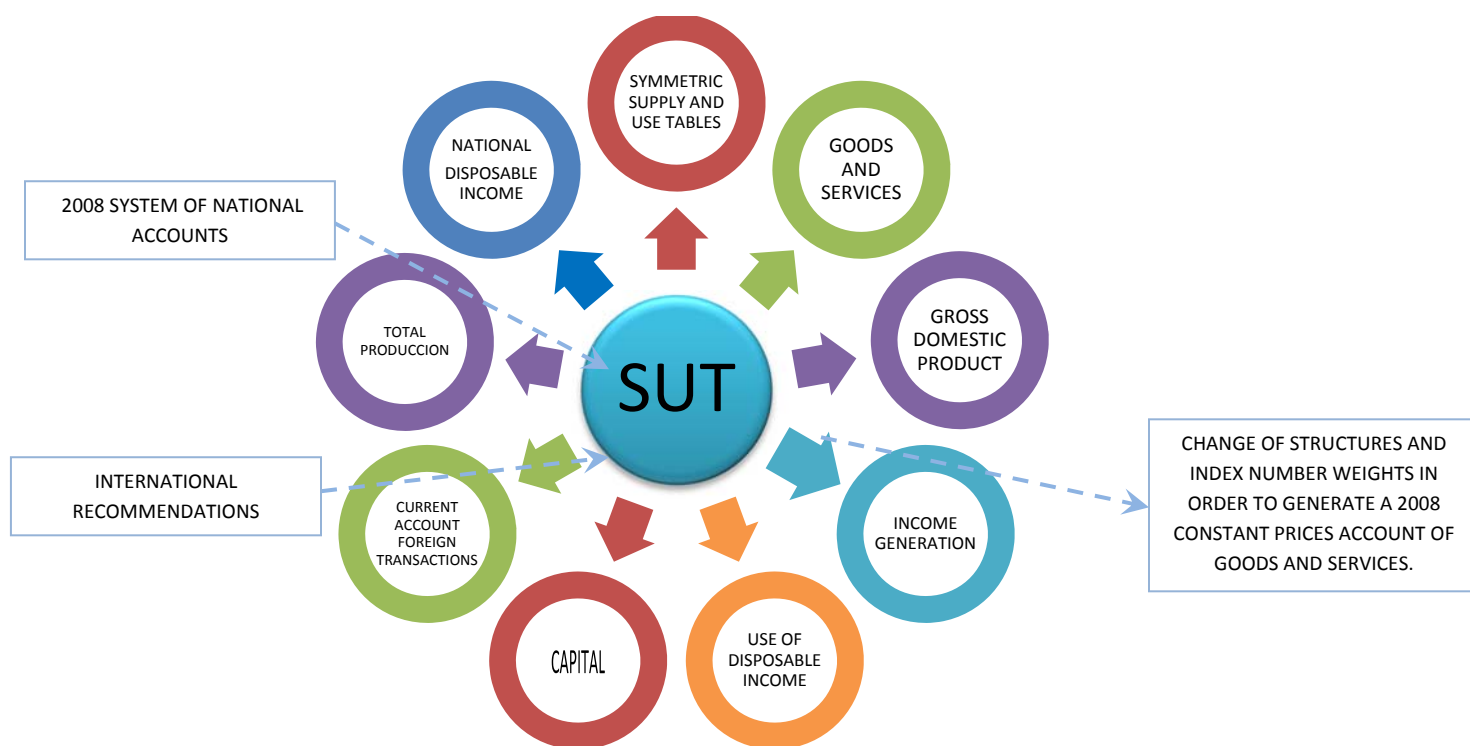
SYMMETRIC SUPPLY AND USE TABLES

GOODS AND SERVICES

GROSS DOMESTIC PRODUCT

INCOME GENERATION

USE OF DISPOSABLE INCOME

CAPITAL

CURRENT ACCOUNT FOREIGN TRANSACTIONS

TOTAL PRODUCCION

NATIONAL DISPOSABLE INCOME

SUT

2008 SYSTEM OF NATIONAL ACCOUNTS

INTERNATIONAL RECOMMENDATIONS

CHANGE OF STRUCTURES AND INDEX NUMBER WEIGHTS IN ORDER TO GENERATE A 2008 CONSTANT PRICES ACCOUNT OF GOODS AND SERVICES.